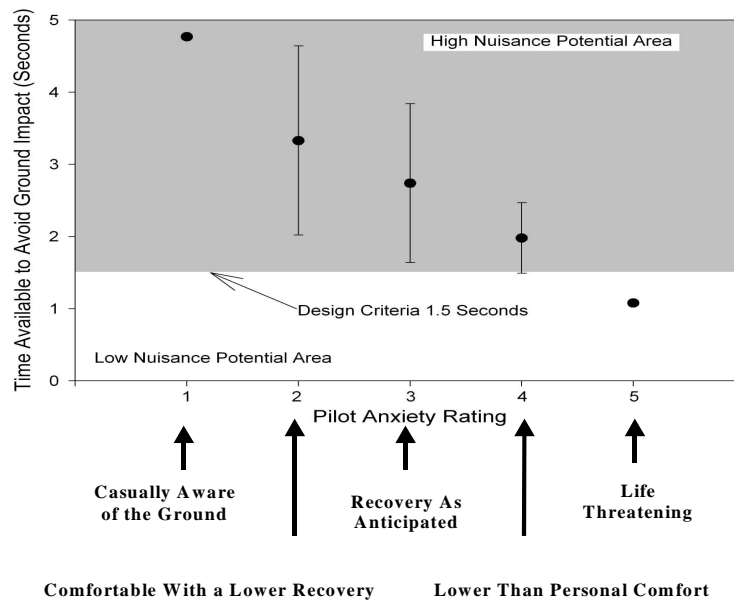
Time Available to Avoid Ground Impact (Seconds)

5
4
3
2
1
0

High Nuisance Potential Area

Design Criteria 1.5 Seconds

Low Nuisance Potential Area

1
2
3
4
5

Pilot Anxiety Rating

Casually Aware of the Ground

Recovery As Anticipated

Life Threatening

Comfortable With a Lower Recovery

Lower Than Personal Comfort